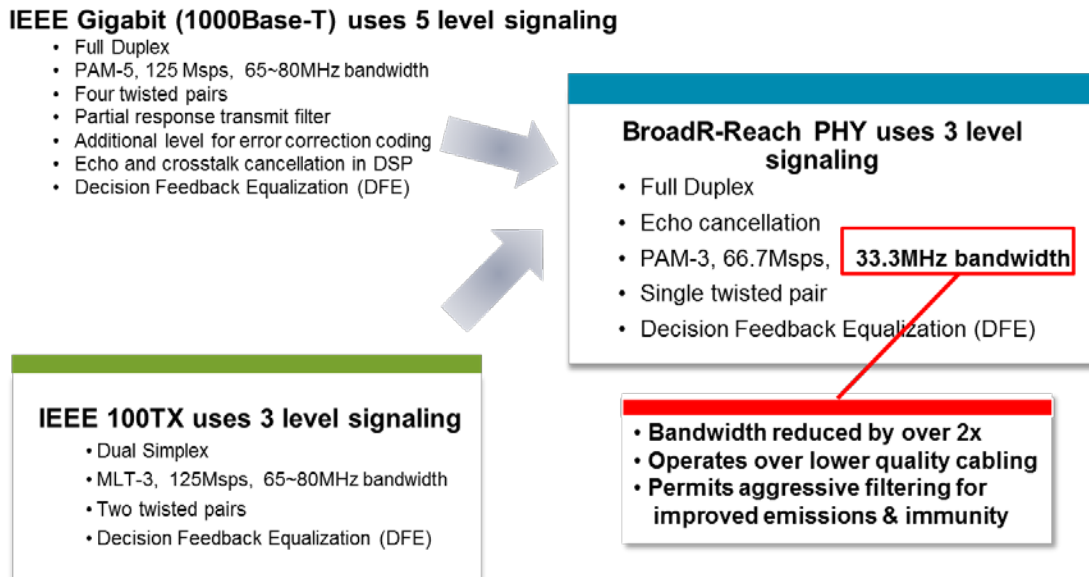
IEEE Gigabit (1000Base-T) uses 5 level signaling

- Full Duplex
- PAM-5, 125 Msps, 65~80MHz bandwidth
- Four twisted pairs
- Partial response transmit filter
- Additional level for error correction coding
- Echo and crosstalk cancellation in DSP
- Decision Feedback Equalization (DFE)

BroadR-Reach PHY uses 3 level signaling

- Full Duplex
- Echo cancellation
- PAM-3, 66.7Msps, 33.3MHz bandwidth
- Single twisted pair
- Decision Feedback Equalization (DFE)

IEEE 100TX uses 3 level signaling

- Dual Simplex
- MLT-3, 125Msps, 65~80MHz bandwidth
- Two twisted pairs
- Decision Feedback Equalization (DFE)

- Bandwidth reduced by over 2x
- Operates over lower quality cabling
- Permits aggressive filtering for improved emissions & immunity